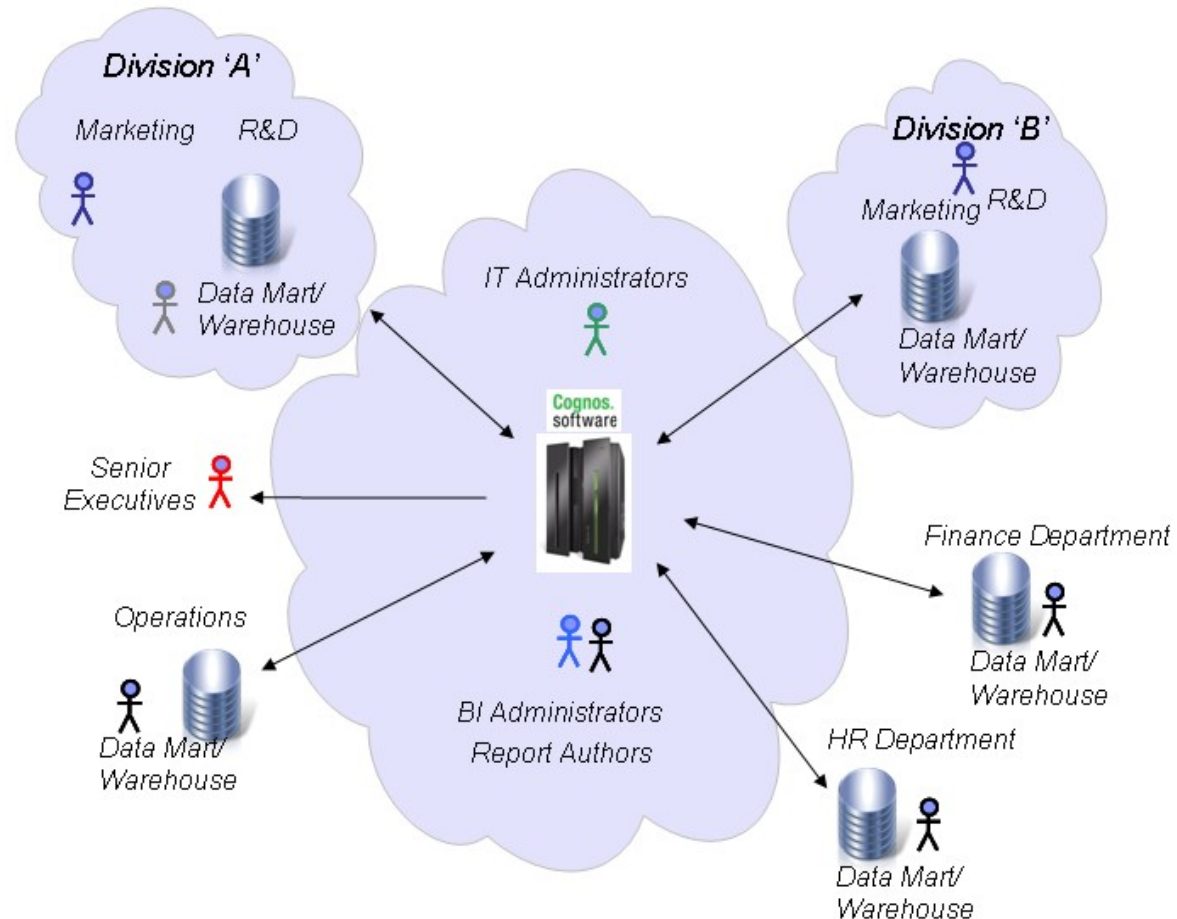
Division 'A'

Marketing R&D

Data Mart/ Warehouse

Division 'B'

Marketing R&D

Data Mart/ Warehouse

IT Administrators

Cognos. software

Senior Executives

Finance Department

Data Mart/ Warehouse

Operations

Data Mart/ Warehouse

BI Administrators

Report Authors

HR Department

Data Mart/ Warehouse